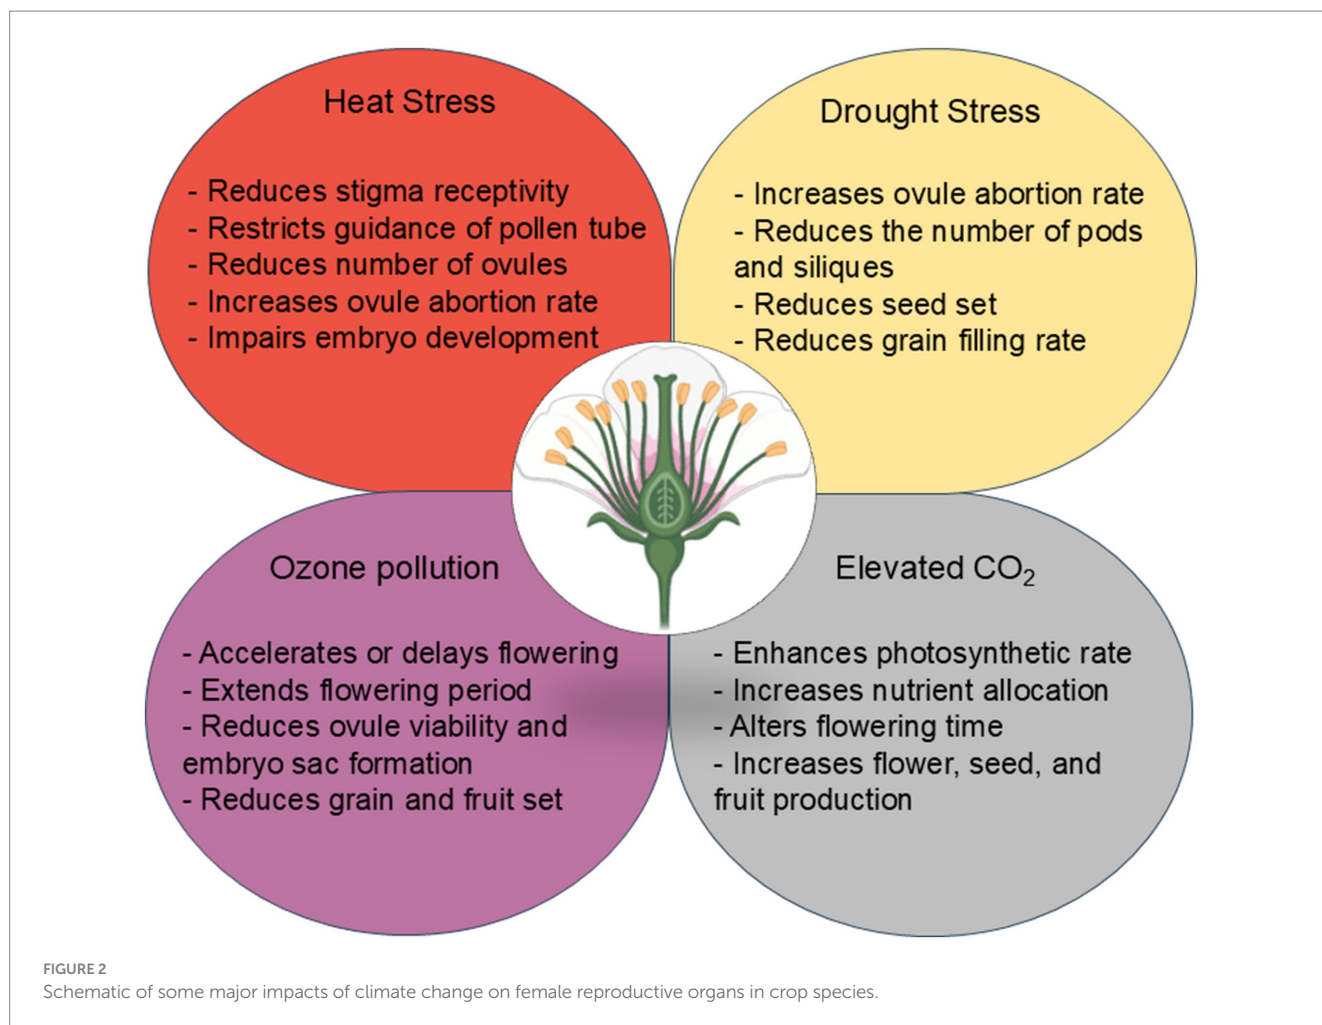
Heat Stress

- Reduces stigma receptivity
- Restricts guidance of pollen tube
- Reduces number of ovules
- Increases ovule abortion rate
- Impairs embryo development

Drought Stress

- Increases ovule abortion rate
- Reduces the number of pods and siliques
- Reduces seed set
- Reduces grain filling rate

Ozone pollution

- Accelerates or delays flowering
- Extends flowering period
- Reduces ovule viability and embryo sac formation
- Reduces grain and fruit set

Elevated $CO_2$

- Enhances photosynthetic rate
- Increases nutrient allocation
- Alters flowering time
- Increases flower, seed, and fruit production

FIGURE 2
Schematic of some major impacts of climate change on female reproductive organs in crop species.